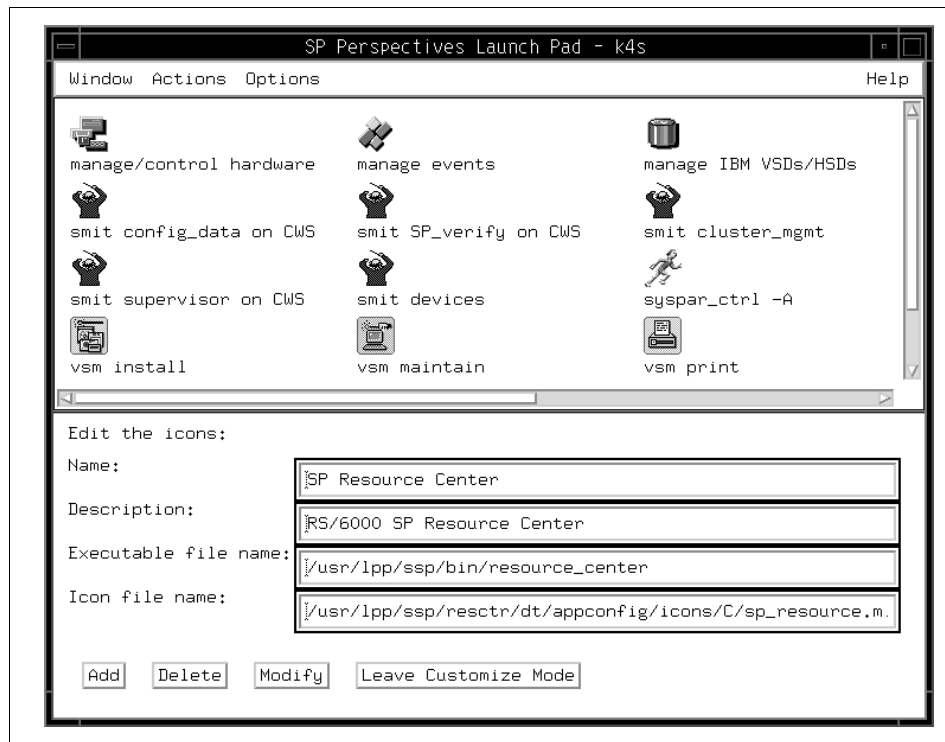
SP Perspectives Launch Pad - k4s

Window Actions Options Help

manage/control hardware
manage events
manage IBM VSDs/HSDs
smit config_data on CWS
smit SP_verify on CWS
smit cluster_mgmt
smit supervisor on CWS
smit devices
syspar_ctrl -A
vsm install
vsm maintain
vsm print

Edit the icons:

Name: SP Resource Center

Description: RS/6000 SP Resource Center

Executable file name: /usr/lpp/ssp/bin/resource_center

Icon file name: /usr/lpp/ssp/resctr/dt/appconfig/icons/C/sp_resource.m.

Add Delete Modify Leave Customize Mode